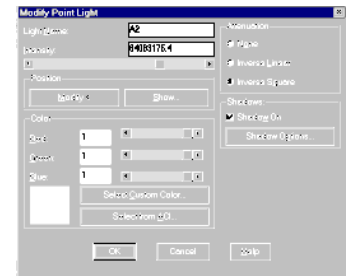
Modify Point Light
Light Name A2
Intensity 84089175.4
Position
Modify < Show...
Color
Red 1
Green 1
Blue 1
Select Custom Color...
Select from ACI...
Attenuation
None
Inverse Linear
Inverse Square
Shadows
Shadow On
Shadow Options...
OK Cancel Help